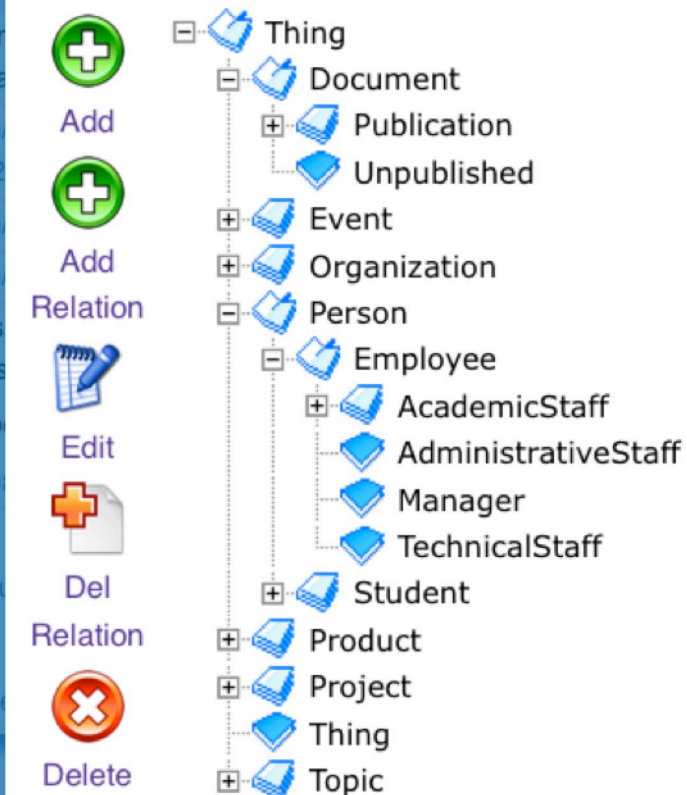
Add

Add Relation

Edit

Del Relation

Delete

Thing
Document
Publication
Unpublished
Event
Organization
Person
Employee
AcademicStaff
AdministrativeStaff
Manager
TechnicalStaff
Student
Product
Project
Thing
Topic